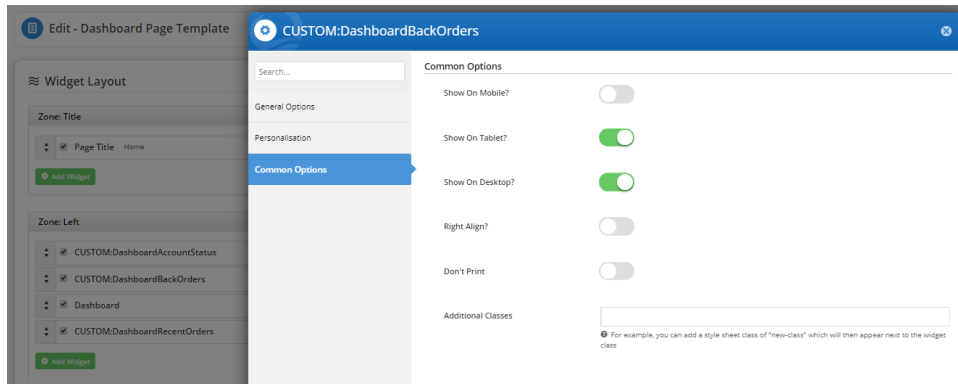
Edit - Dashboard Page Template

Widget Layout

Zone: Title

Page Title Home

Add Widget

Zone: Left

CUSTOM:DashboardAccountStatus

CUSTOM:DashboardBackOrders

Dashboard

CUSTOM:DashboardRecentOrders

Add Widget

CUSTOM:DashboardBackOrders

Search...

General Options

Personalisation

Common Options

Common Options

Show On Mobile?

Show On Tablet?

Show On Desktop?

Right Align?

Don't Print

Additional Classes

For example, you can add a style sheet class of "new-class" which will then appear next to the widget class